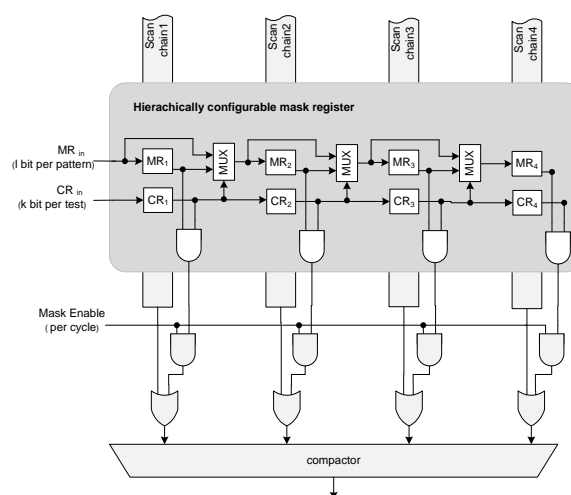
Scan chain1

Scan chain2

Scan chain3

Scan chain4

Hierachically configurable mask register

MR $_{in}$
(l bit per pattern)

CR $_{in}$
(k bit per test)

$MR_1$

MUX

$MR_2$

MUX

$MR_3$

MUX

$MR_4$

$CR_1$

$CR_2$

$CR_3$

$CR_4$

Mask Enable
( per cycle)

compactor